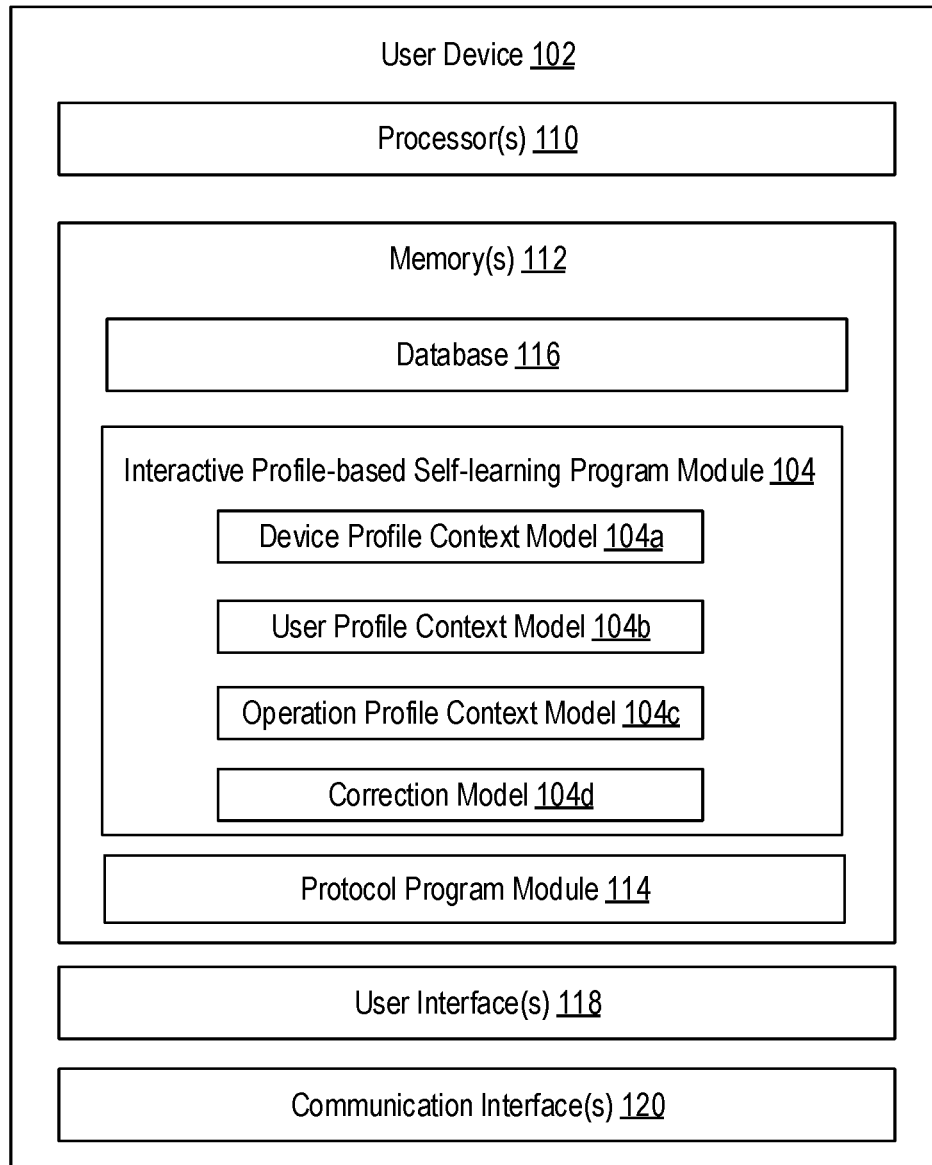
User Device 102

Processor(s) 110

Memory(s) 112

Database 116

Interactive Profile-based Self-learning Program Module 104

Device Profile Context Model 104a

User Profile Context Model 104b

Operation Profile Context Model 104c

Correction Model 104d

Protocol Program Module 114

User Interface(s) 118

Communication Interface(s) 120